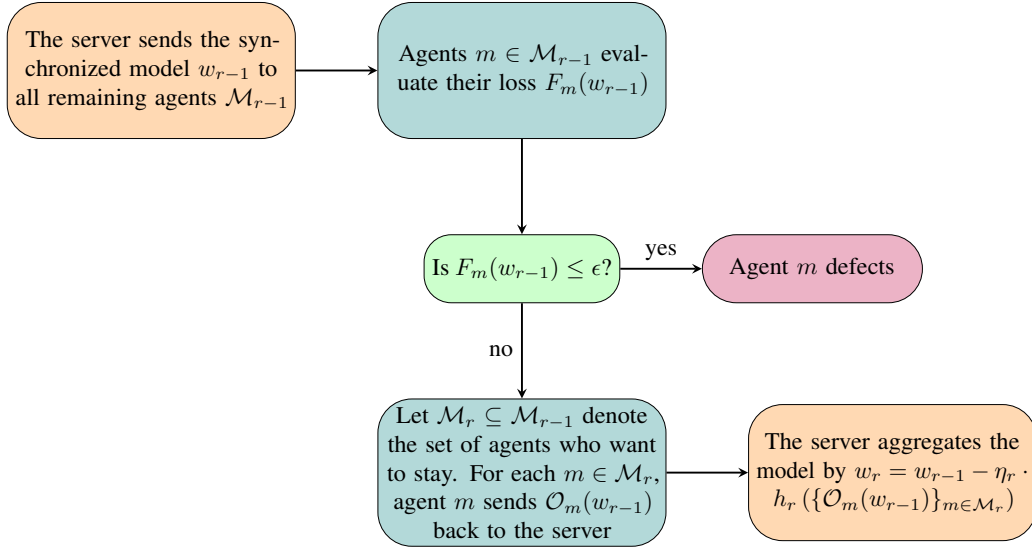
The server sends the synchronized model $w_{r-1}$ to all remaining agents $\mathcal{M}_{r-1}$

Agents $m \in \mathcal{M}_{r-1}$ evaluate their loss $F_m(w_{r-1})$

Is $F_m(w_{r-1}) \leq \epsilon$?

yes

Agent $m$ defects

no

Let $\mathcal{M}_r \subseteq \mathcal{M}_{r-1}$ denote the set of agents who want to stay. For each $m \in \mathcal{M}_r$, agent $m$ sends $\mathcal{O}_m(w_{r-1})$ back to the server

The server aggregates the model by $w_r = w_{r-1} - \eta_r \cdot h_r\left(\{\mathcal{O}_m(w_{r-1})\}_{m \in \mathcal{M}_r}\right)$